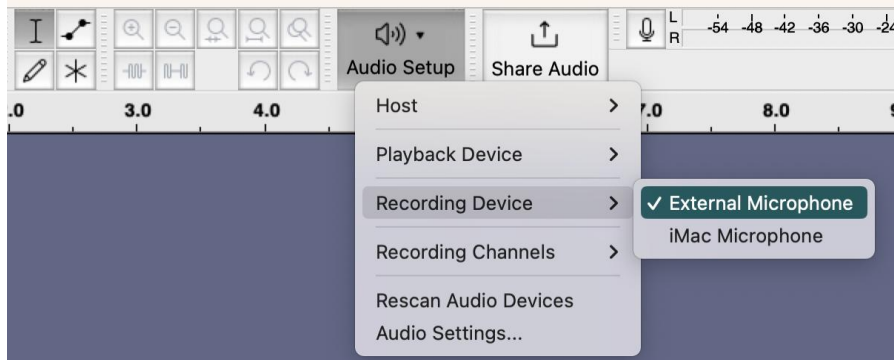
Audio Setup

Share Audio

L
R

-54 -48 -42 -36 -30 -24

.0 3.0 4.0 7.0 8.0

Host >

Playback Device >

Recording Device >

Recording Channels >

Rescan Audio Devices

Audio Settings...

✓ External Microphone

iMac Microphone